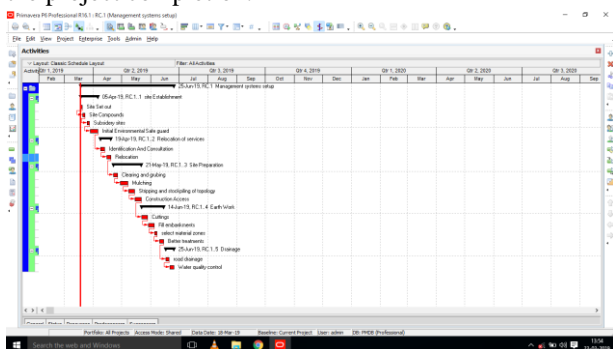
Primavera P6 Professional R16.1 : RC.1 (Management systems setup)

File Edit View Project Enterprise Tools Admin Help

Activities

Layout: Classic Schedule Layout
Filter: All Activities

Activity ID
Qtr 1, 2019 Qtr 2, 2019 Qtr 3, 2019 Qtr 4, 2019 Qtr 1, 2020 Qtr 2, 2020 Qtr 3, 2020
Feb Mar Apr May Jun Jul Aug Sep Oct Nov Dec Jan Feb Mar Apr May Jun Jul Aug Sep

25-Jun-19, RC.1 Management systems setup
05-Apr-19, RC.1.1 site Establishment
Site Set out
Site Compounds
Subsidery sites
Initial Environmental Safe guard
19-Apr-19, RC.1.2 Relocation of services
Identification And Consultation
Relocation
21-May-19, RC.1.3 Site Preparation
Clearing and grubing
Mulching
Stripping and stockpiling of topology
Construction Access
14-Jun-19, RC.1.4 Earth Work
Cuttings
Fill embankments
select material zones
Better treatments
25-Jun-19, RC.1.5 Drainage
road drainage
Water quality control

Portfolio: All Projects Access Mode: Shared Data Date: 18-Mar-19 Baseline: Current Project User: admin DB: PMDB (Professional)

Search the web and Windows

13:34
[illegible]